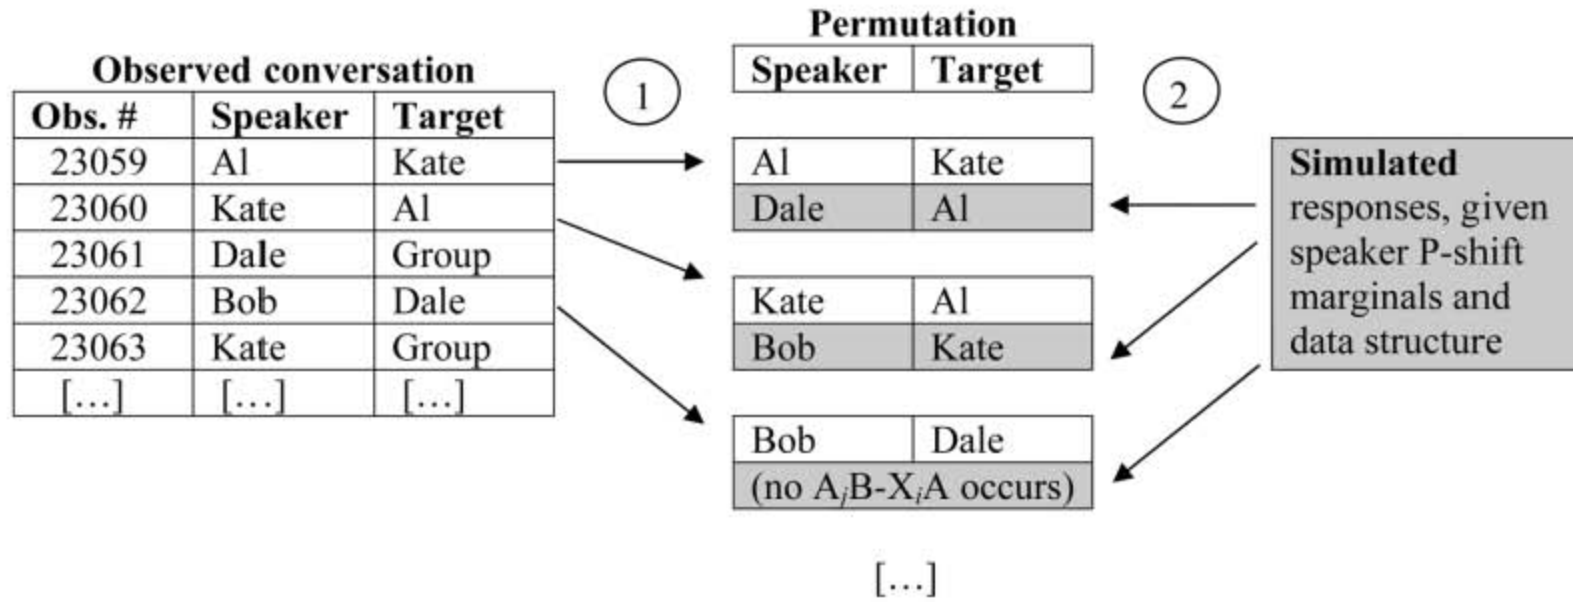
Observed conversation

| Obs. # | Speaker | Target |
|---|---|---|
| 23059 | Al | Kate |
| 23060 | Kate | Al |
| 23061 | Dale | Group |
| 23062 | Bob | Dale |
| 23063 | Kate | Group |
| […] | […] | […] |

1

Permutation

| Speaker | Target |
|---|---|

| Al | Kate |
|---|---|
| Dale | Al |

| Kate | Al |
|---|---|
| Bob | Kate |

| Bob | Dale |
|---|---|
| (no $A_jB$-$X_iA$ occurs) | |

[…]

2

Simulated responses, given speaker P-shift marginals and data structure